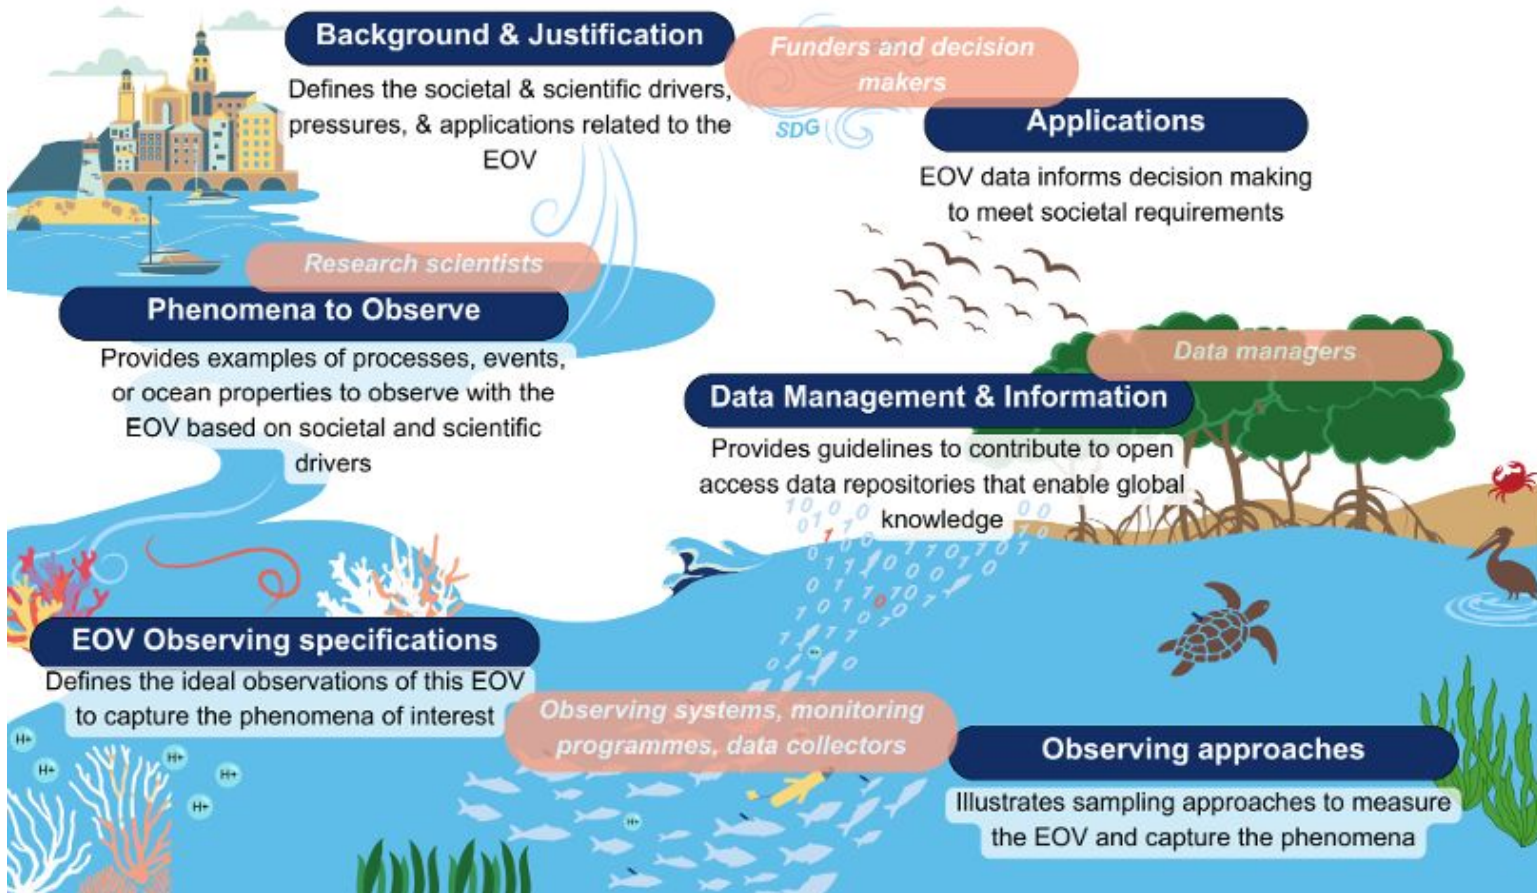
Background & Justification

Defines the societal & scientific drivers, pressures, & applications related to the EOV

Funders and decision makers

SDG

Applications

EOV data informs decision making to meet societal requirements

Research scientists

Phenomena to Observe

Provides examples of processes, events, or ocean properties to observe with the EOV based on societal and scientific drivers

Data managers

Data Management & Information

Provides guidelines to contribute to open access data repositories that enable global knowledge

EOV Observing specifications

Defines the ideal observations of this EOV to capture the phenomena of interest

Observing systems, monitoring programmes, data collectors

Observing approaches

Illustrates sampling approaches to measure the EOV and capture the phenomena

H+ H+ H+ H+ H+ H+